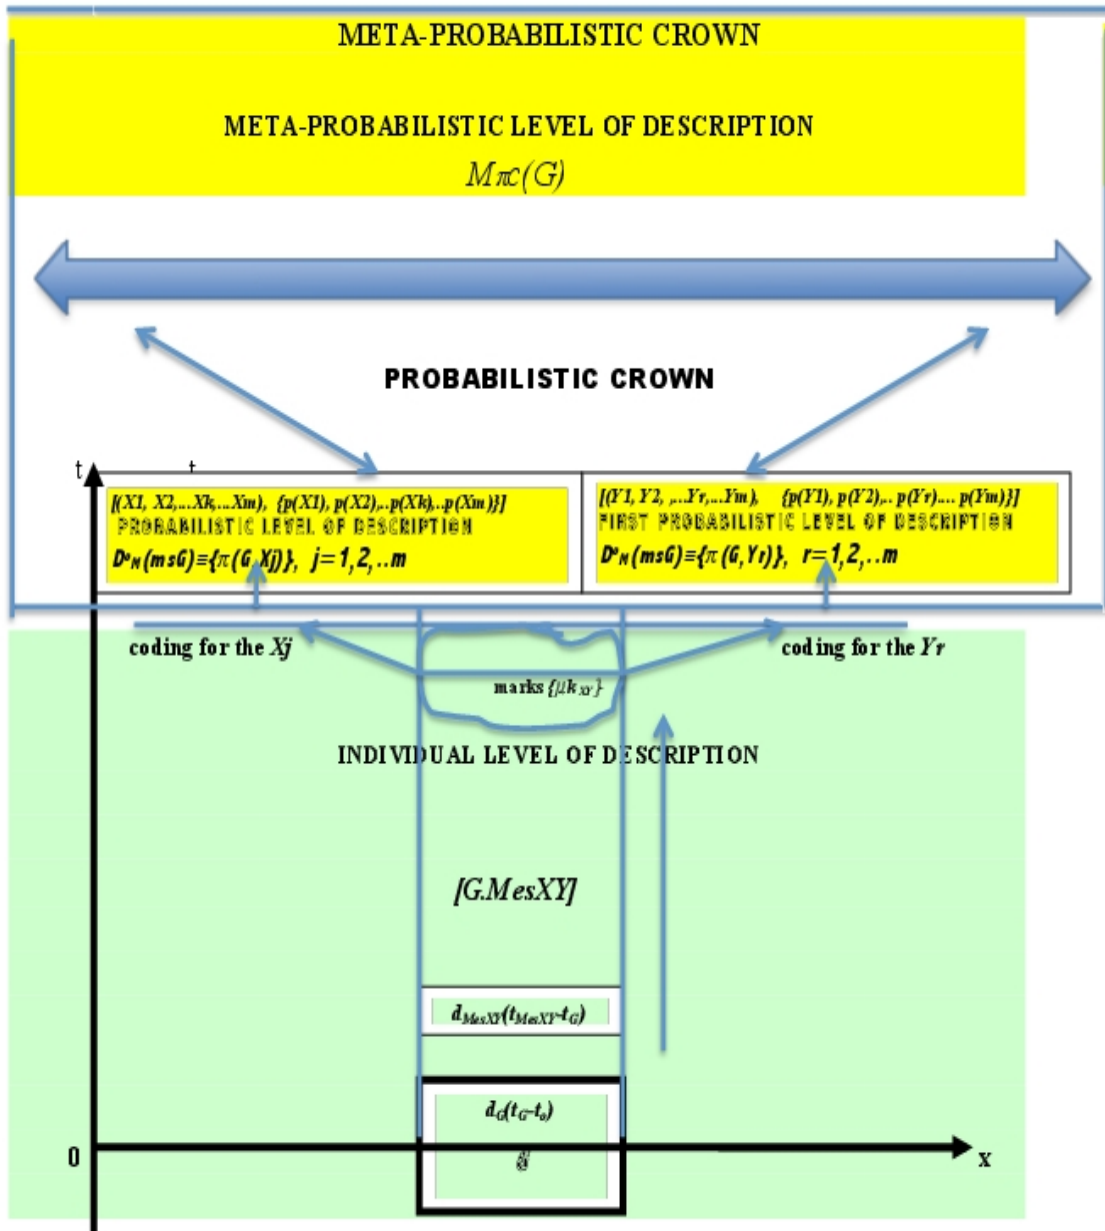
META-PROBABILISTIC CROWN

META-PROBABILISTIC LEVEL OF DESCRIPTION
$M\pi c(G)$

PROBABILISTIC CROWN

t

t

[(X1, X2,...Xk,...Xm), {p(X1), p(X2),..p(Xk),..p(Xm)}]
PROBABILISTIC LEVEL OF DESCRIPTION
$D^o{}_M(msG)\equiv\{\pi(G,Xj)\}$, $j=1,2,..m$

[(Y1, Y2, ,..Yr,...Ym), {p(Y1), p(Y2),.. p(Yr),... p(Ym)}]
FIRST PROBABILISTIC LEVEL OF DESCRIPTION
$D^o{}_M(msG)\equiv\{\pi(G,Yr)\}$, $r=1,2,..m$

coding for the $Xj$

coding for the $Yr$

marks $\{\mu k_{XY}\}$

INDIVIDUAL LEVEL OF DESCRIPTION

[G.MesXY]

$d_{MesXY}(t_{MesXY}\text{-}t_G)$

$d_G(t_G\text{-}t_o)$

$\mathcal{G}$

0

x